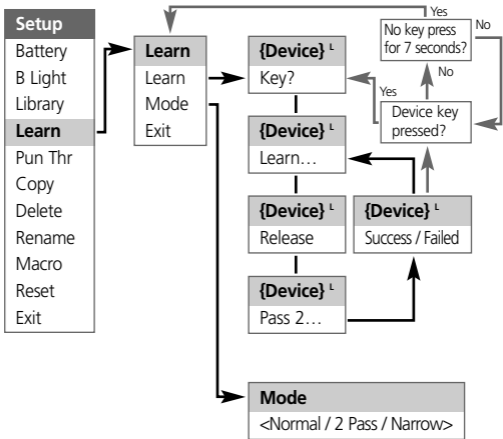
Setup
Battery
B Light
Library
Learn
Pun Thr
Copy
Delete
Rename
Macro
Reset
Exit

Learn
Learn
Mode
Exit

{Device} $^{L}$
Key?

{Device} $^{L}$
Learn…

{Device} $^{L}$
Release

{Device} $^{L}$
Pass 2…

{Device} $^{L}$
Success / Failed

Yes
No key press for 7 seconds?
No
No
Yes
Device key pressed?

Mode
<Normal / 2 Pass / Narrow>